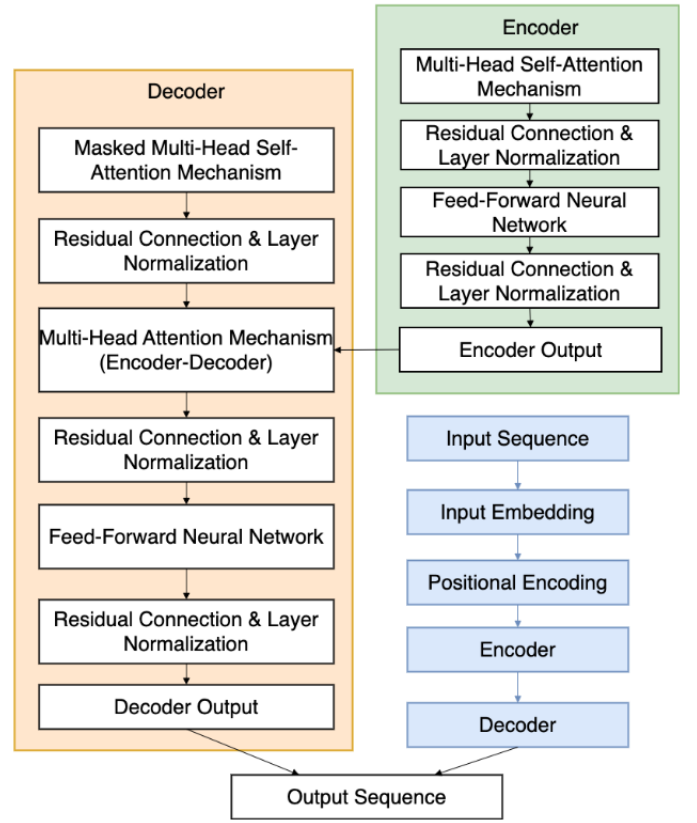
Encoder

Multi-Head Self-Attention Mechanism

Residual Connection & Layer Normalization

Feed-Forward Neural Network

Residual Connection & Layer Normalization

Encoder Output

Decoder

Masked Multi-Head Self-Attention Mechanism

Residual Connection & Layer Normalization

Multi-Head Attention Mechanism (Encoder-Decoder)

Residual Connection & Layer Normalization

Feed-Forward Neural Network

Residual Connection & Layer Normalization

Decoder Output

Input Sequence

Input Embedding

Positional Encoding

Encoder

Decoder

Output Sequence